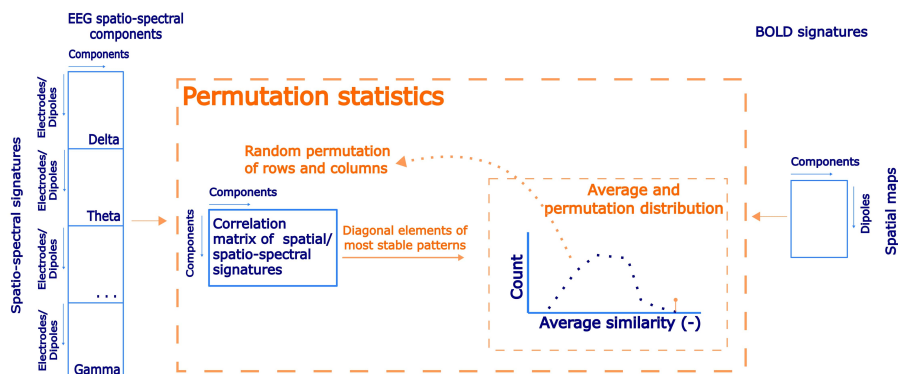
EEG spatio-spectral components

BOLD signatures

Components

Spatio-spectral signatures

Electrodes/ Dipoles

Delta

Electrodes/ Dipoles

Theta

Electrodes/ Dipoles

...

Electrodes/ Dipoles

Gamma

Permutation statistics

Random permutation of rows and columns

Components

Components

Correlation matrix of spatial/ spatio-spectral signatures

Diagonal elements of most stable patterns

Average and permutation distribution

Count

Average similarity (-)

Components

Dipoles

Spatial maps